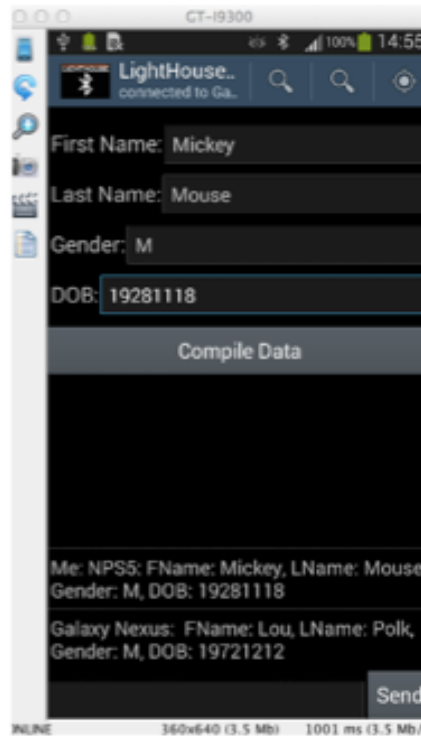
GT-I9300

100% 14:55

LightHouse..
connected to Ga..

First Name: Mickey

Last Name: Mouse

Gender: M

DOB: 19281118

Compile Data

Me: NPS5: FName: Mickey, LName: Mouse
Gender: M, DOB: 19281118

Galaxy Nexus: FName: Lou, LName: Polk,
Gender: M, DOB: 19721212

Send

INLINE 360x640 (3.5 Mb) 1001 ms (3.5 Mb/